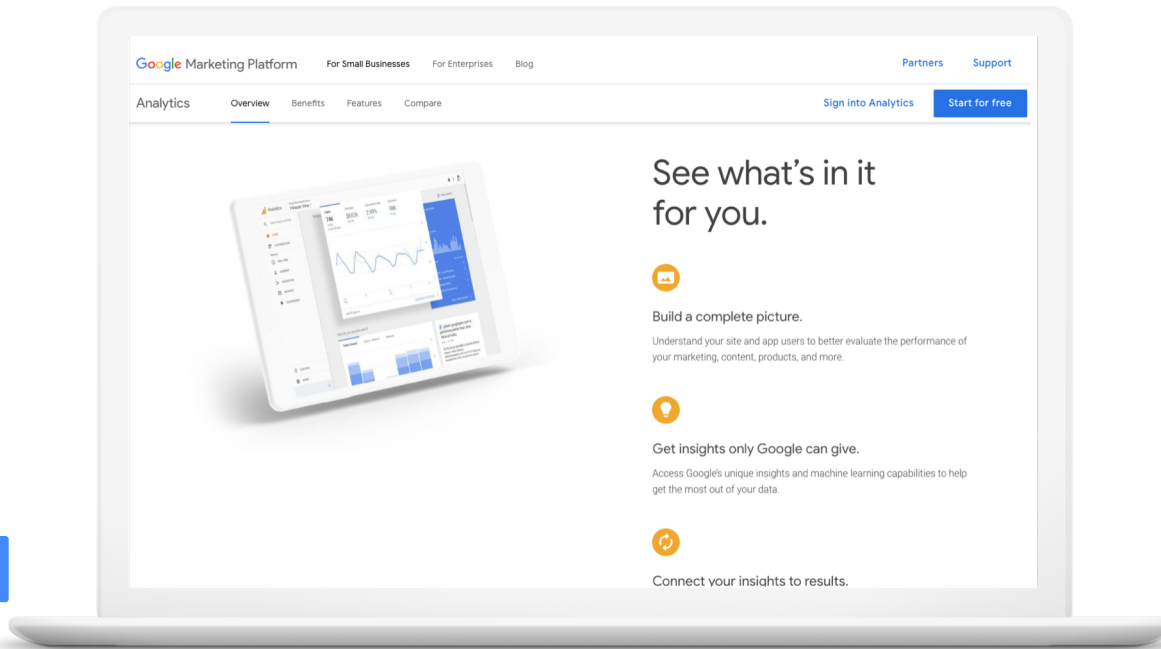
Google Marketing Platform For Small Businesses For Enterprises Blog Partners Support

Analytics Overview Benefits Features Compare Sign into Analytics Start for free

See what's in it for you.

Build a complete picture.

Understand your site and app users to better evaluate the performance of your marketing, content, products, and more.

Get insights only Google can give.

Access Google's unique insights and machine learning capabilities to help get the most out of your data.

Connect your insights to results.